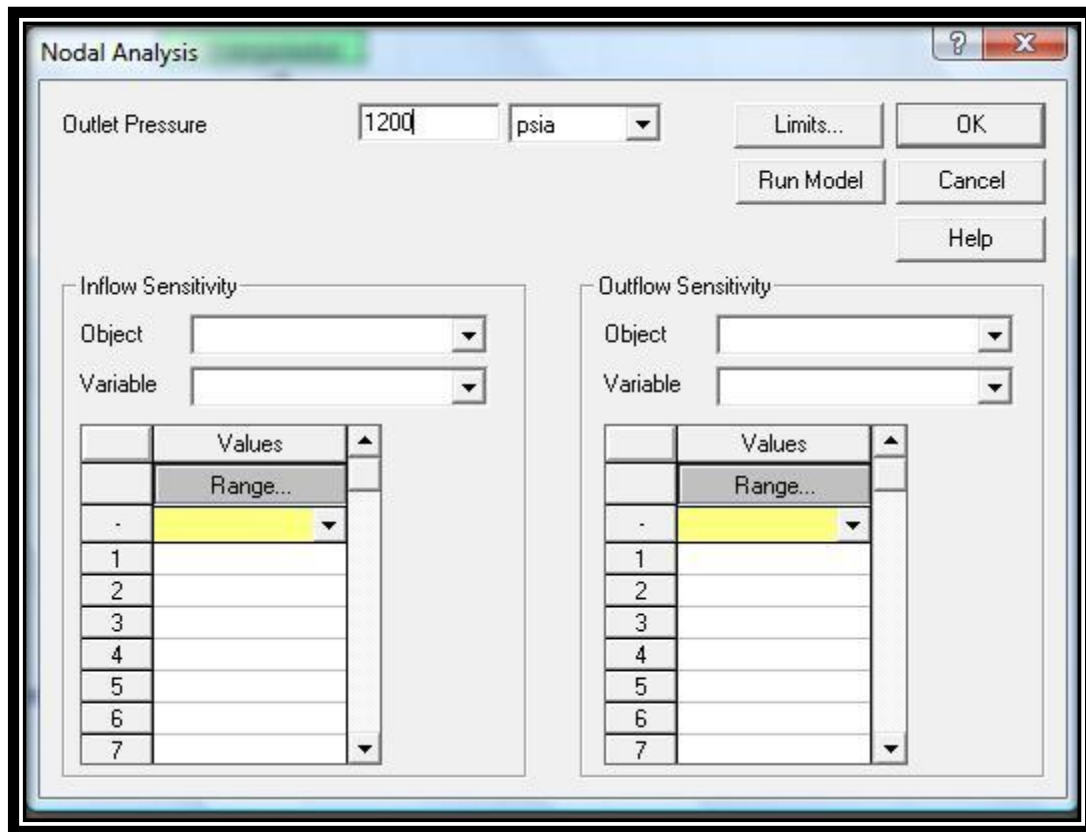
Nodal Analysis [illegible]

?
X

Outlet Pressure 1200 psia

Limits...
OK
Run Model
Cancel
Help

Inflow Sensitivity
Object
Variable

| | Values |
|---|---|
| | Range... |
| - | |
| 1 | |
| 2 | |
| 3 | |
| 4 | |
| 5 | |
| 6 | |
| 7 | |

Outflow Sensitivity
Object
Variable

| | Values |
|---|---|
| | Range... |
| - | |
| 1 | |
| 2 | |
| 3 | |
| 4 | |
| 5 | |
| 6 | |
| 7 | |